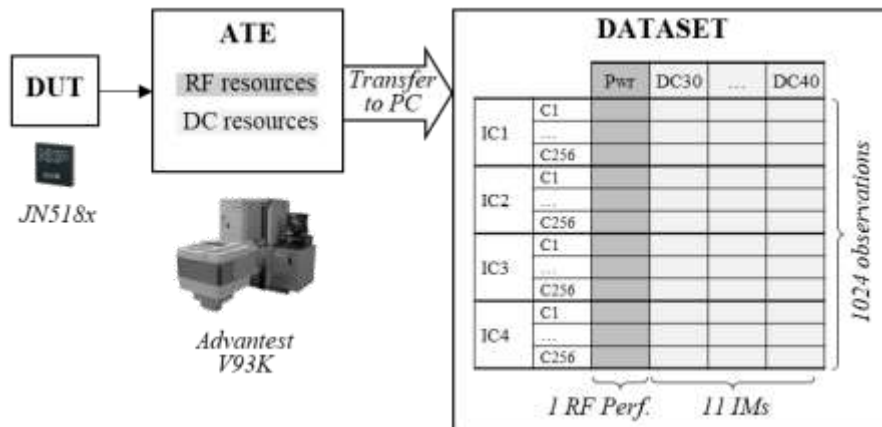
DUT

JN518x

ATE

RF resources

DC resources

Advantest V93K

Transfer to PC

DATASET

| | | Pwr | DC30 | ... | DC40 |
|---|---|---|---|---|---|
| IC1 | C1 | | | | |
| | ... | | | | |
| | C256 | | | | |
| IC2 | C1 | | | | |
| | ... | | | | |
| | C256 | | | | |
| IC3 | C1 | | | | |
| | ... | | | | |
| | C256 | | | | |
| IC4 | C1 | | | | |
| | ... | | | | |
| | C256 | | | | |

1024 observations

1 RF Perf.

11 IMs